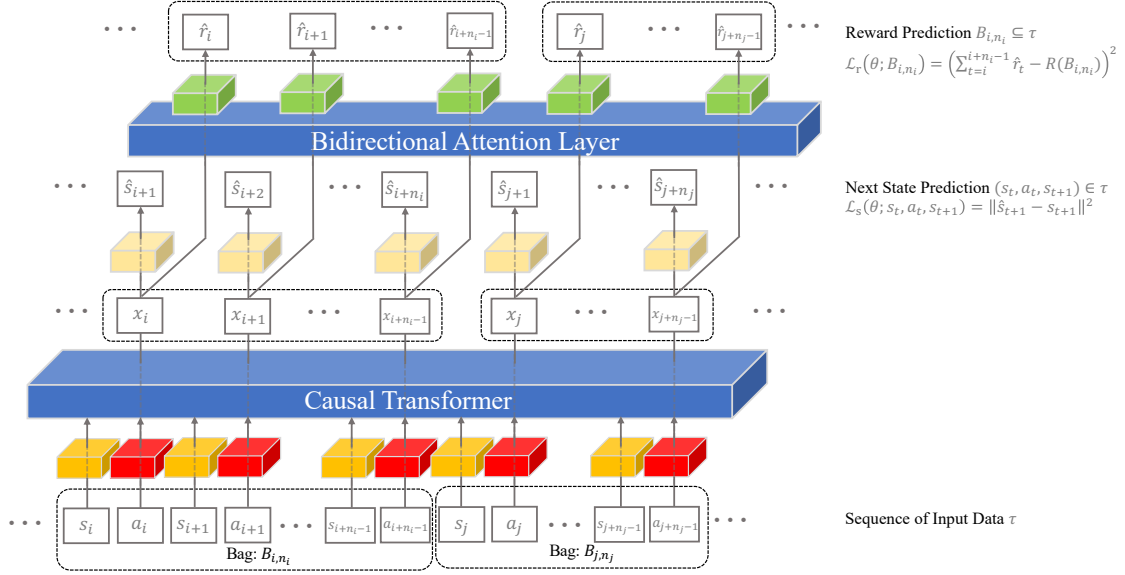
$\cdots$ $\hat{r}_i$ $\hat{r}_{i+1}$ $\cdots$ $\hat{r}_{i+n_i-1}$ $\hat{r}_j$ $\cdots$ $\hat{r}_{j+n_j-1}$ $\cdots$

Reward Prediction $B_{i,n_i} \subseteq \tau$
$\mathcal{L}_r(\theta; B_{i,n_i}) = \left(\sum_{t=i}^{i+n_i-1} \hat{r}_t - R(B_{i,n_i})\right)^2$

Bidirectional Attention Layer

$\cdots$ $\hat{s}_{i+1}$ $\hat{s}_{i+2}$ $\cdots$ $\hat{s}_{i+n_i}$ $\hat{s}_{j+1}$ $\cdots$ $\hat{s}_{j+n_j}$ $\cdots$

Next State Prediction $(s_t, a_t, s_{t+1}) \in \tau$
$\mathcal{L}_s(\theta; s_t, a_t, s_{t+1}) = \|\hat{s}_{t+1} - s_{t+1}\|^2$

$\cdots$ $x_i$ $x_{i+1}$ $\cdots$ $x_{i+n_i-1}$ $x_j$ $\cdots$ $x_{j+n_j-1}$ $\cdots$

Causal Transformer

$\cdots$ $s_i$ $a_i$ $s_{i+1}$ $a_{i+1}$ $\cdots$ $s_{i+n_i-1}$ $a_{i+n_i-1}$ $s_j$ $a_j$ $\cdots$ $s_{j+n_j-1}$ $a_{j+n_j-1}$ $\cdots$

Bag: $B_{i,n_i}$ Bag: $B_{j,n_j}$

Sequence of Input Data $\tau$